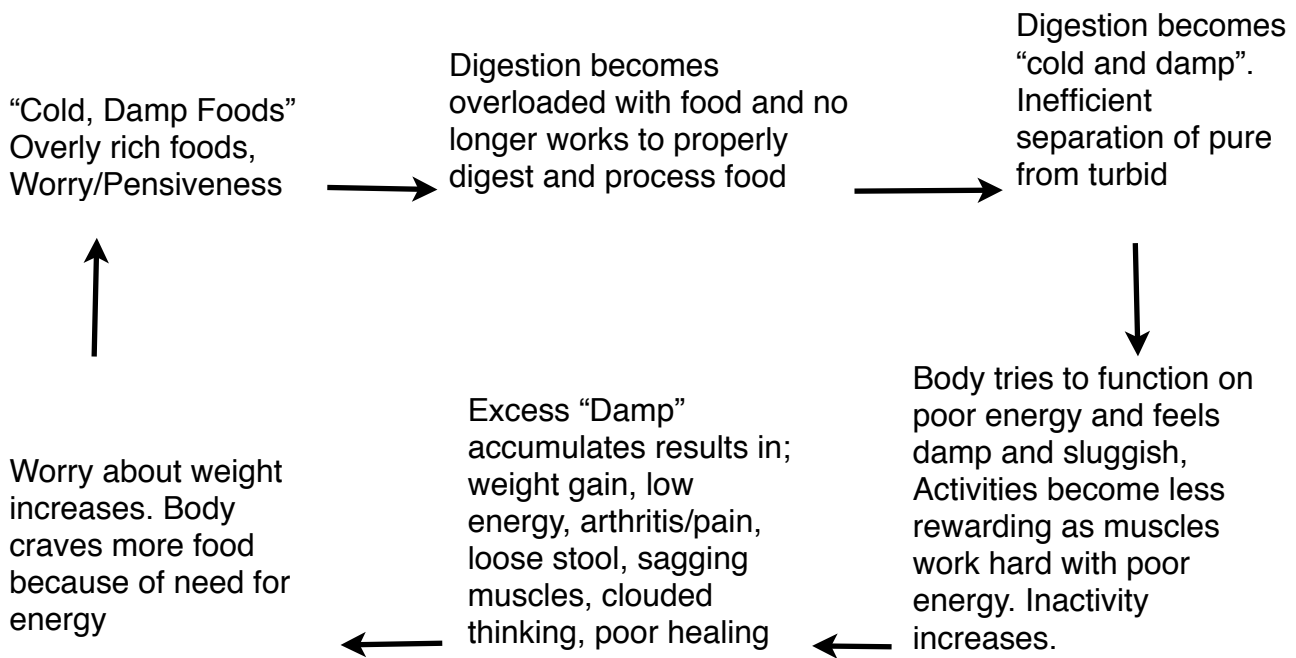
“Cold, Damp Foods” Overly rich foods, Worry/Pensiveness

Digestion becomes overloaded with food and no longer works to properly digest and process food

Digestion becomes “cold and damp”. Inefficient separation of pure from turbid

Body tries to function on poor energy and feels damp and sluggish, Activities become less rewarding as muscles work hard with poor energy. Inactivity increases.

Excess “Damp” accumulates results in; weight gain, low energy, arthritis/pain, loose stool, sagging muscles, clouded thinking, poor healing

Worry about weight increases. Body craves more food because of need for energy